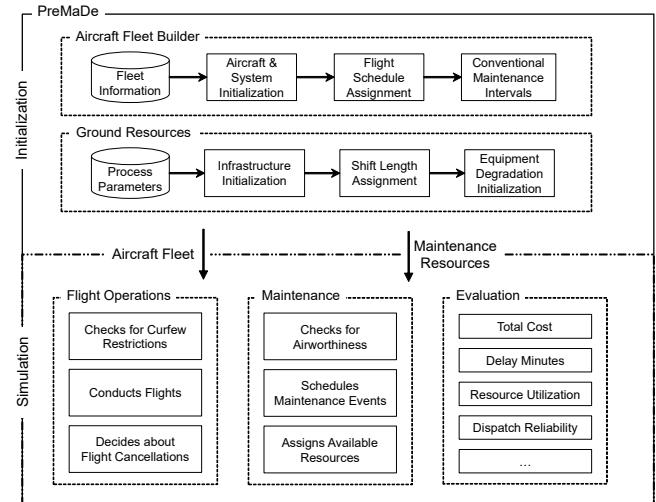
PreMaDe

Initialization

Aircraft Fleet Builder

Fleet Information

Aircraft & System Initialization

Flight Schedule Assignment

Conventional Maintenance Intervals

Ground Resources

Process Parameters

Infrastructure Initialization

Shift Length Assignment

Equipment Degradation Initialization

Aircraft Fleet

Maintenance Resources

Simulation

Flight Operations

Checks for Curfew Restrictions

Conducts Flights

Decides about Flight Cancellations

Maintenance

Checks for Airworthiness

Schedules Maintenance Events

Assigns Available Resources

Evaluation

Total Cost

Delay Minutes

Resource Utilization

Dispatch Reliability

...